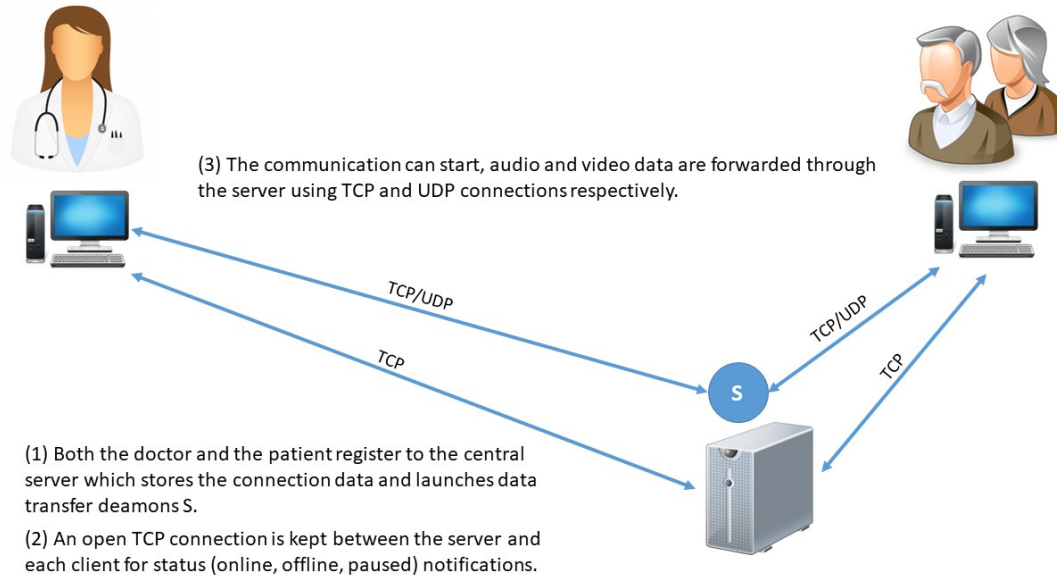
(3) The communication can start, audio and video data are forwarded through the server using TCP and UDP connections respectively.

TCP/UDP

TCP

TCP/UDP

TCP

S

(1) Both the doctor and the patient register to the central server which stores the connection data and launches data transfer deamons S.

(2) An open TCP connection is kept between the server and each client for status (online, offline, paused) notifications.